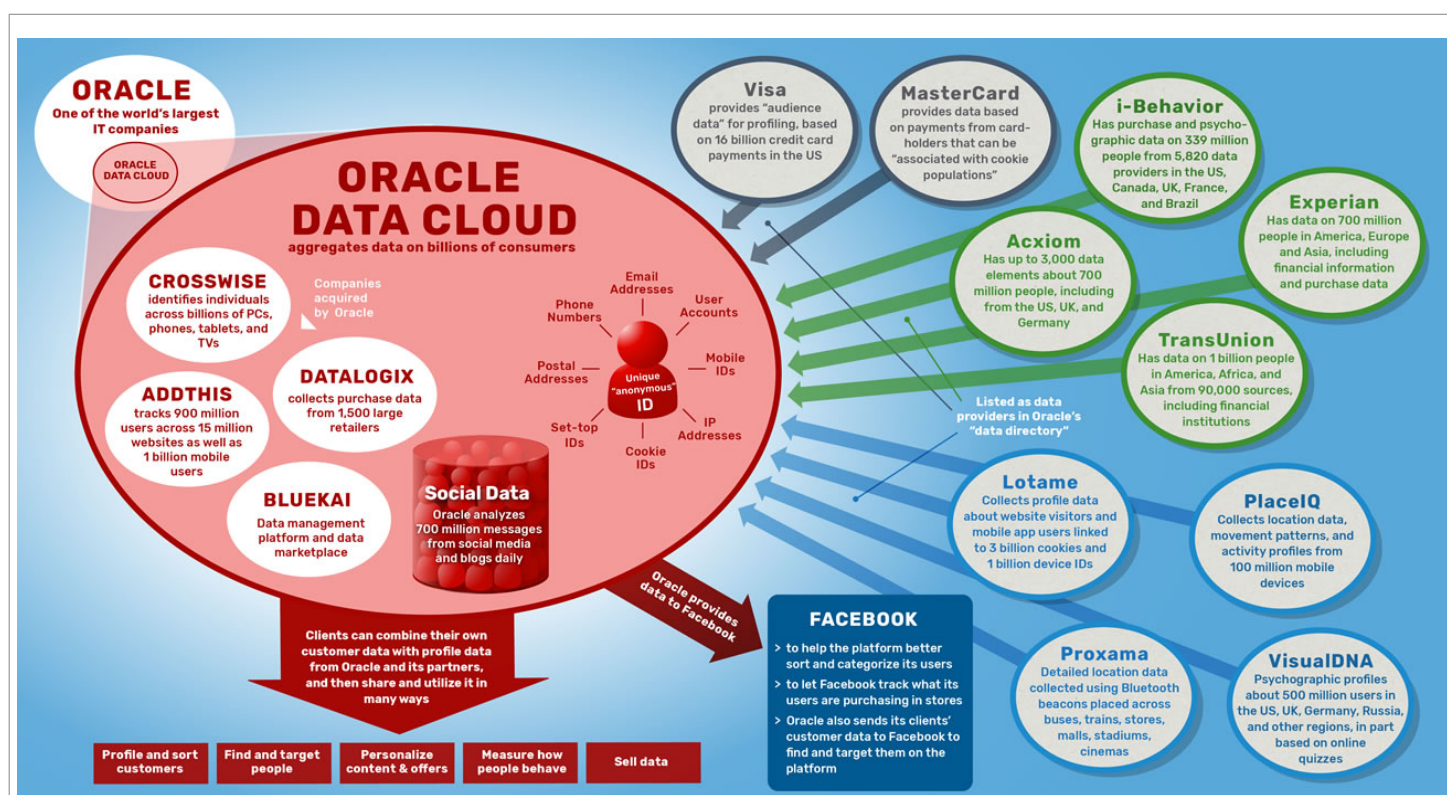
ORACLE
One of the world's largest IT companies

ORACLE DATA CLOUD

ORACLE DATA CLOUD
aggregates data on billions of consumers

CROSSWISE
identifies individuals across billions of PCs, phones, tablets, and TVs

Companies acquired by Oracle

ADDTHIS
tracks 900 million users across 15 million websites as well as 1 billion mobile users

DATALOGIX
collects purchase data from 1,500 large retailers

BLUEKAI
Data management platform and data marketplace

Social Data
Oracle analyzes 700 million messages from social media and blogs daily

Email Addresses
Phone Numbers
User Accounts
Postal Addresses
Unique "anonymous" ID
Mobile IDs
Set-top IDs
Cookie IDs
IP Addresses

Clients can combine their own customer data with profile data from Oracle and its partners, and then share and utilize it in many ways

| Profile and sort customers | Find and target people | Personalize content & offers | Measure how people behave | Sell data |
|---|---|---|---|---|

Oracle provides data to Facebook

FACEBOOK
> to help the platform better sort and categorize its users
> to let Facebook track what its users are purchasing in stores
> Oracle also sends its clients' customer data to Facebook to find and target them on the platform

Visa
provides "audience data" for profiling, based on 16 billion credit card payments in the US

MasterCard
provides data based on payments from card-holders that can be "associated with cookie populations"

i-Behavior
Has purchase and psycho-graphic data on 339 million people from 5,820 data providers in the US, Canada, UK, France, and Brazil

Experian
Has data on 700 million people in America, Europe and Asia, including financial information and purchase data

Acxiom
Has up to 3,000 data elements about 700 million people, including from the US, UK, and Germany

TransUnion
Has data on 1 billion people in America, Africa, and Asia from 90,000 sources, including financial institutions

Listed as data providers in Oracle's "data directory"

Lotame
Collects profile data about website visitors and mobile app users linked to 3 billion cookies and 1 billion device IDs

PlaceIQ
Collects location data, movement patterns, and activity profiles from 100 million mobile devices

Proxama
Detailed location data collected using Bluetooth beacons placed across buses, trains, stores, malls, stadiums, cinemas

VisualDNA
Psychographic profiles about 500 million users in the US, UK, Germany, Russia, and other regions, in part based on online quizzes